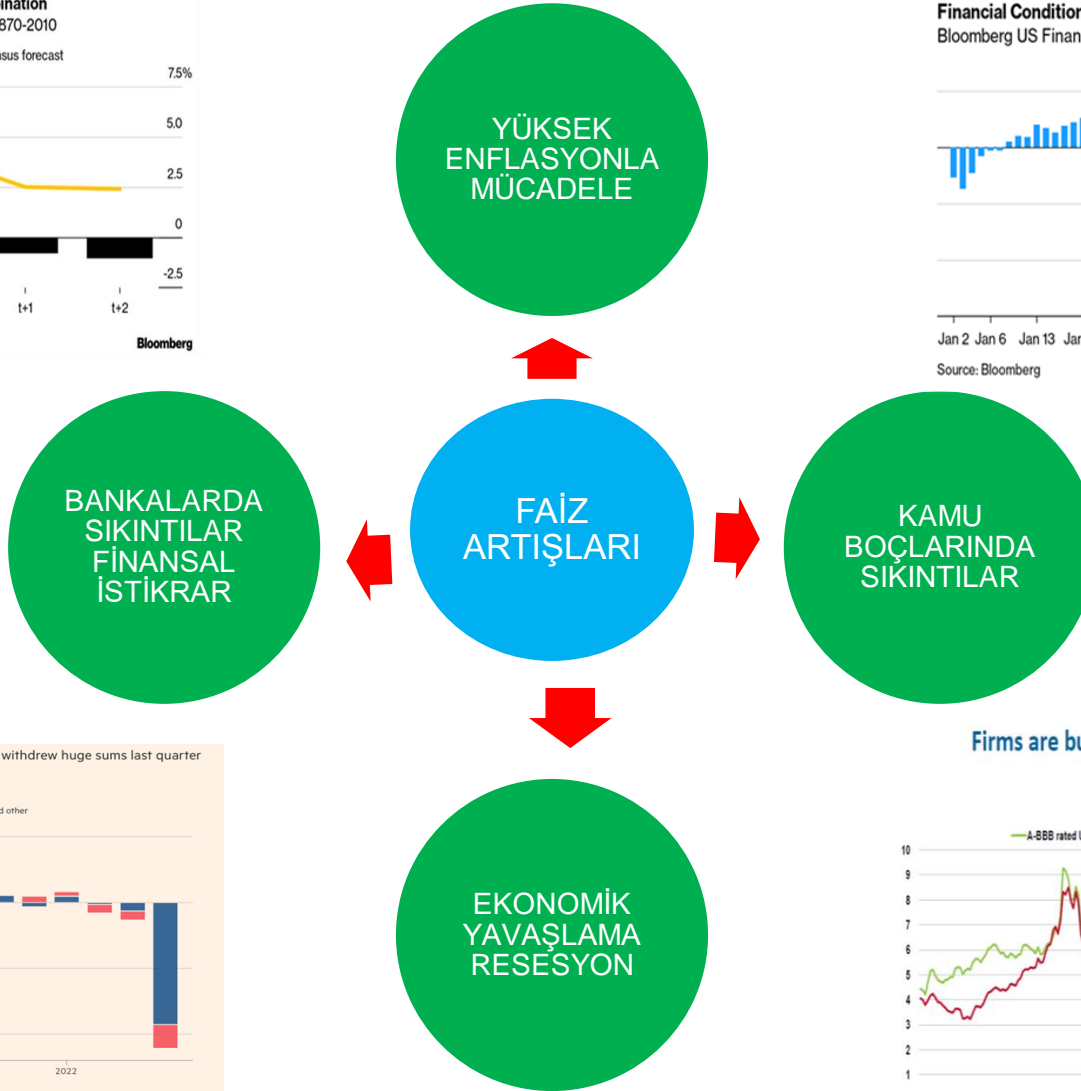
ination
870-2010

sus forecast

7.5%
5.0
2.5
0
-2.5

t+1
t+2

Bloomberg

YÜKSEK ENFLASYONLA MÜCADELE

Financial Condition
Bloomberg US Finan

Jan 2 Jan 6 Jan 13 Jan

Source: Bloomberg

BANKALARDA SIKINTILAR FİNANSAL İSTİKRAR

FAİZ ARTIŞLARI

KAMU BOÇLARINDA SIKINTILAR

withdrew huge sums last quarter

d other

2022

EKONOMİK YAVAŞLAMA RESESYON

Firms are bu

A-BBB rated U

10
9
8
7
6
5
4
3
2
1